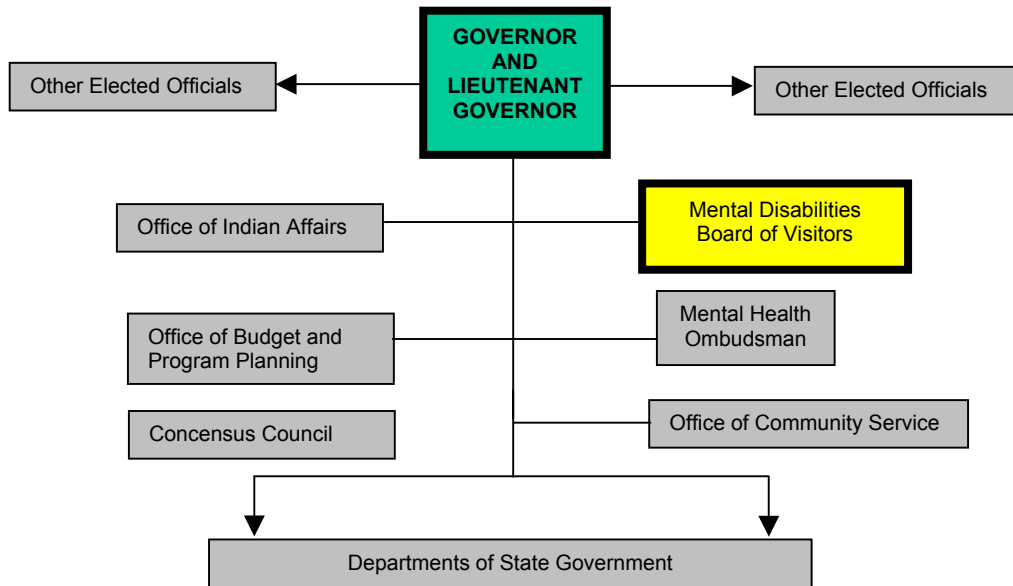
GOVERNOR AND LIEUTENANT GOVERNOR

Other Elected Officials

Other Elected Officials

Office of Indian Affairs

Mental Disabilities Board of Visitors

Office of Budget and Program Planning

Mental Health Ombudsman

Concensus Council

Office of Community Service

Departments of State Government